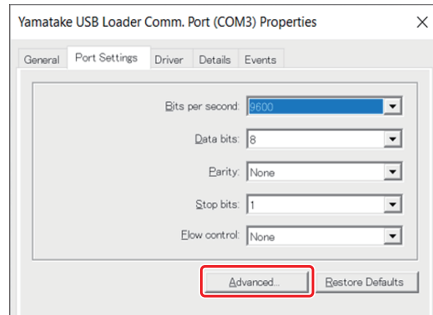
Yamatake USB Loader Comm. Port (COM3) Properties

×

General

Port Settings

Driver

Details

Events

Bits per second: 9600

Data bits: 8

Parity: None

Stop bits: 1

Flow control: None

Advanced...

Restore Defaults